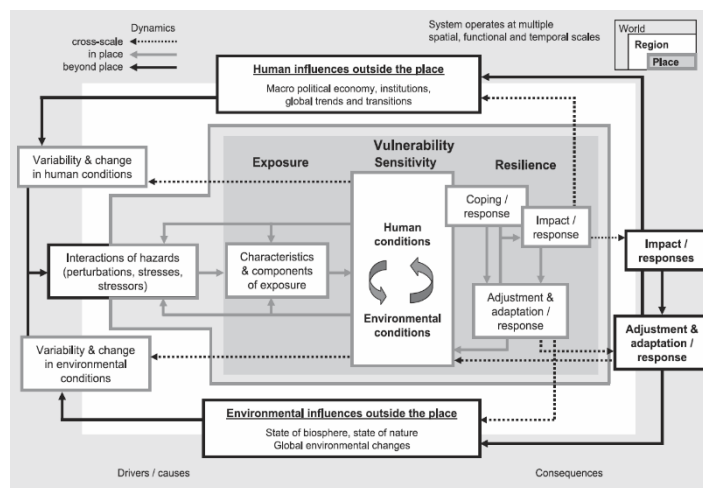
Dynamics
cross-scale
in place
beyond place

System operates at multiple spatial, functional and temporal scales

World
Region
Place

Human influences outside the place
Macro political economy, institutions, global trends and transitions

Variability & change in human conditions

Vulnerability

Exposure

Sensitivity

Resilience

Coping / response

Impact / response

Human conditions

Environmental conditions

Interactions of hazards (perturbations, stresses, stressors)

Characteristics & components of exposure

Adjustment & adaptation / response

Impact / responses

Adjustment & adaptation / response

Variability & change in environmental conditions

Environmental influences outside the place
State of biosphere, state of nature
Global environmental changes

Drivers / causes

Consequences